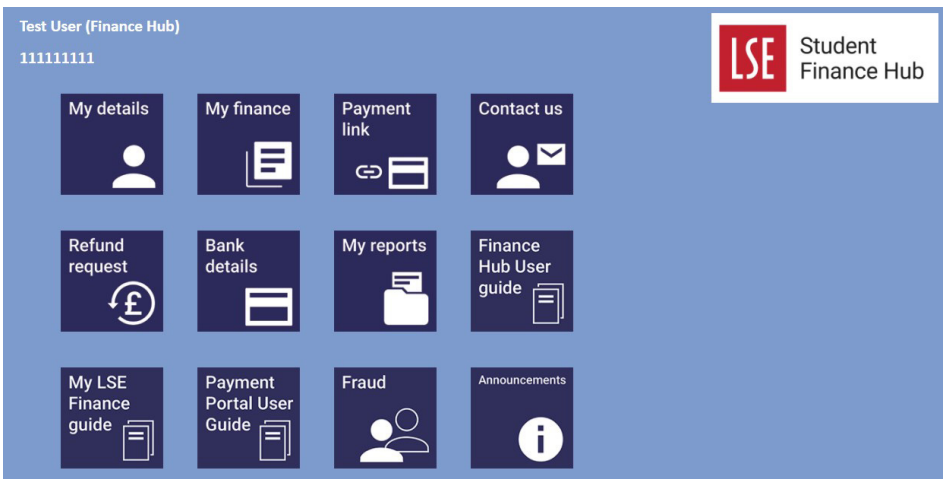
Test User (Finance Hub)
111111111

LSE Student Finance Hub

My details

My finance

Payment link

Contact us

Refund request

Bank details

My reports

Finance Hub User guide

My LSE Finance guide

Payment Portal User Guide

Fraud

Announcements